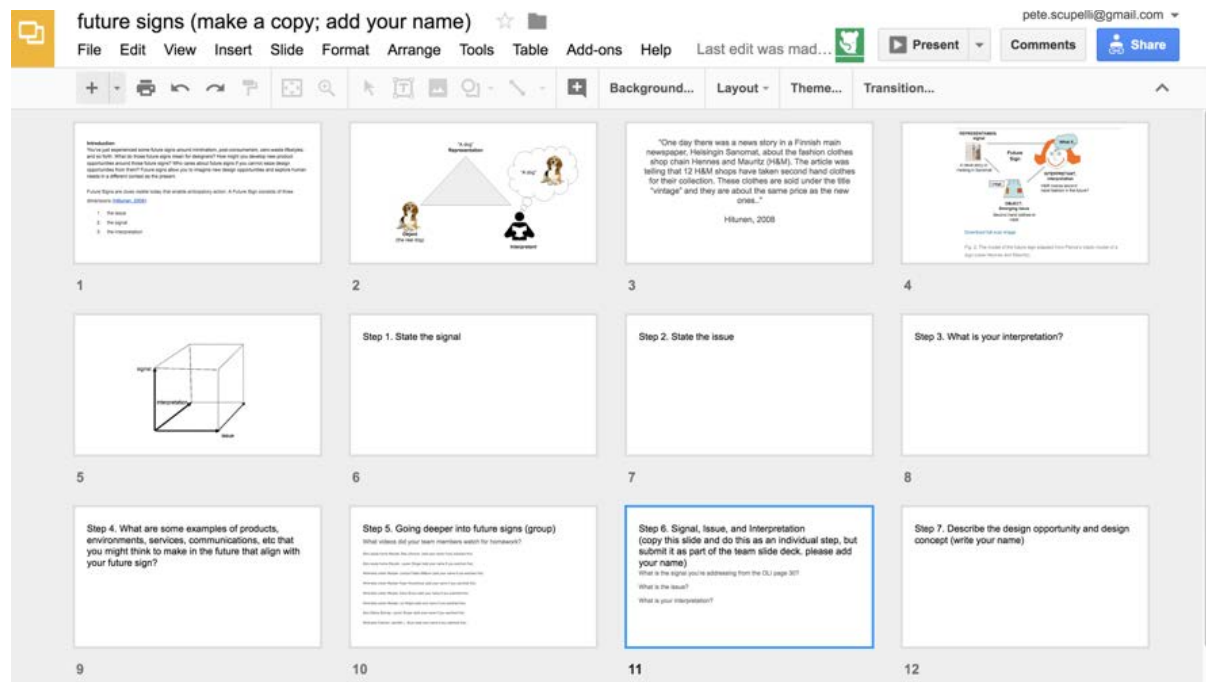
future signs (make a copy; add your name)

pete.scupelli@gmail.com

File Edit View Insert Slide Format Arrange Tools Table Add-ons Help Last edit was mad...

Present Comments Share

Background... Layout Theme... Transition...

Introduction
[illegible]

"A dog" Representation

"A dog"

Object (the real dog)

Interpretant

"One day there was a news story in a Finnish main newspaper, Helsingin Sanomat, about the fashion clothes shop chain Hennes and Mauritz (H&M). The article was telling that 12 H&M shops have taken second hand clothes for their collection. These clothes are sold under the title "vintage" and they are about the same price as the new ones.."

Hiltunen, 2008

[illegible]

1

2

3

4

signal

interpretation

issue

Step 1. State the signal

Step 2. State the issue

Step 3. What is your interpretation?

5

6

7

8

Step 4. What are some examples of products, environments, services, communications, etc that you might think to make in the future that align with your future sign?

Step 5. Going deeper into future signs (group)
What videos did your team members watch for homework?
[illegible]

Step 6. Signal, Issue, and Interpretation
(copy this slide and do this as an individual step, but submit it as part of the team slide deck. please add your name)
What is the signal you're addressing from the OLI page 30?
What is the issue?
What is your interpretation?

Step 7. Describe the design opportunity and design concept (write your name)

9

10

11

12